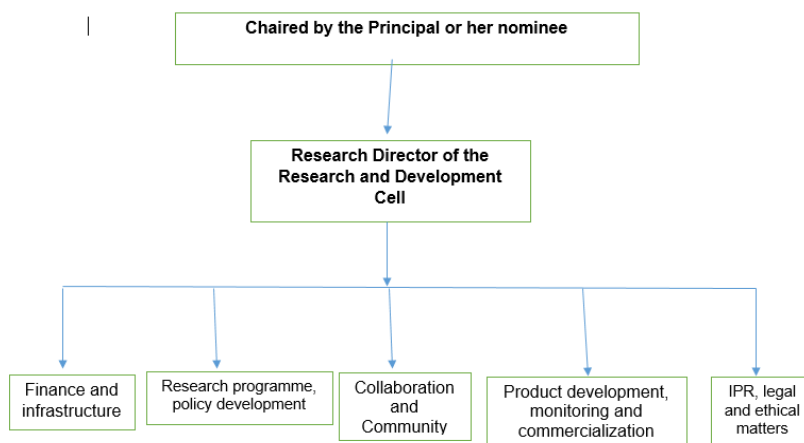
Chaired by the Principal or her nominee

Research Director of the Research and Development Cell

Finance and infrastructure

Research programme, policy development

Collaboration and Community

Product development, monitoring and commercialization

IPR, legal and ethical matters